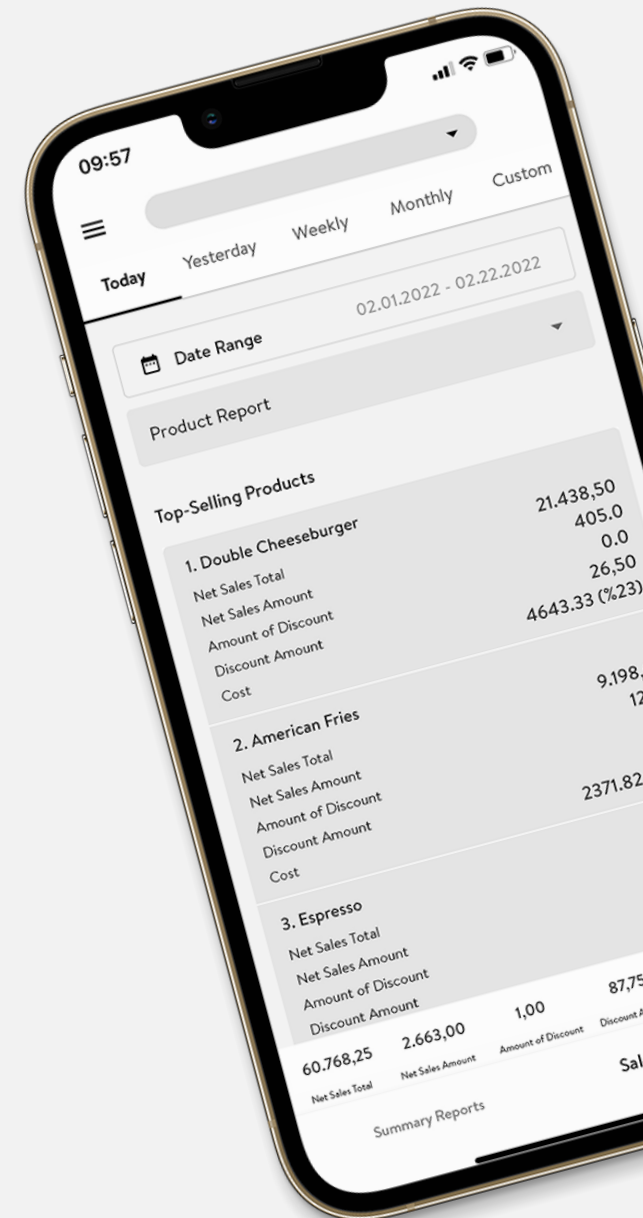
09:57

Today Yesterday Weekly Monthly Custom

02.01.2022 - 02.22.2022

Date Range

Product Report

Top-Selling Products

1. Double Cheeseburger
Net Sales Total 21.438,50
Net Sales Amount 405.0
Amount of Discount 0.0
Discount Amount 26,50
Cost 4643.33 (%23)

2. American Fries
Net Sales Total 9.198.
Net Sales Amount 12
Amount of Discount
Discount Amount 2371.82
Cost

3. Espresso
Net Sales Total
Net Sales Amount
Amount of Discount
Discount Amount

60.768,25 Net Sales Total
2.663,00 Net Sales Amount
1,00 Amount of Discount
87,75 Discount A

Summary Reports
Sal